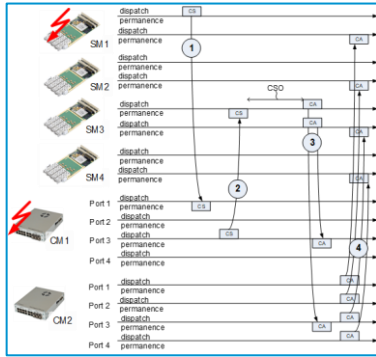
dispatch
CS
permanence
dispatch
SM1
permanence
CA
1
dispatch
permanence
SM2
permanence
CA
CSO
dispatch
CA
permanence
CS
SM3
dispatch
CA
permanence
CA
3
dispatch
permanence
SM4
dispatch
permanence
CA
2
dispatch
Port 1
permanence
CS
dispatch
Port 2
permanence
CM1
dispatch
CS
Port 3
permanence
CA
dispatch
4
Port 4
permanence
dispatch
CA
Port 1
permanence
CA
dispatch
CM2
Port 2
permanence
CA
dispatch
Port 3
permanence
CA
CA
dispatch
Port 4
permanence
CA